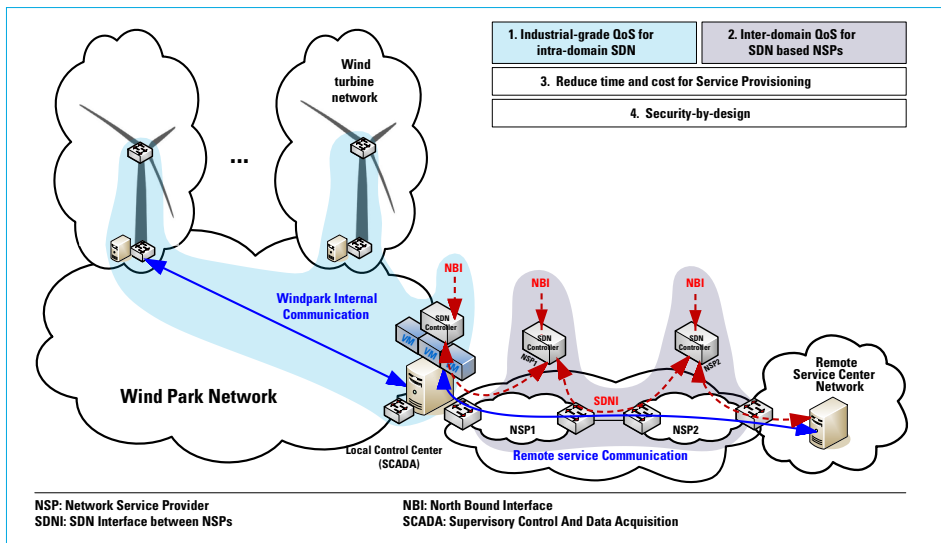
1. Industrial-grade QoS for intra-domain SDN

2. Inter-domain QoS for SDN based NSPs

3. Reduce time and cost for Service Provisioning

4. Security-by-design

Wind turbine network

...

NBI

NBI

NBI

Windpark Internal Communication

SDN Controller

VM

VM

VM

SDN Controller

NSP1

SDN Controller

NSP2

Remote Service Center Network

Wind Park Network

SDNI

NSP1

NSP2

Local Control Center (SCADA)

Remote service Communication

NSP: Network Service Provider
SDNI: SDN Interface between NSPs

NBI: North Bound Interface
SCADA: Supervisory Control And Data Acquisition